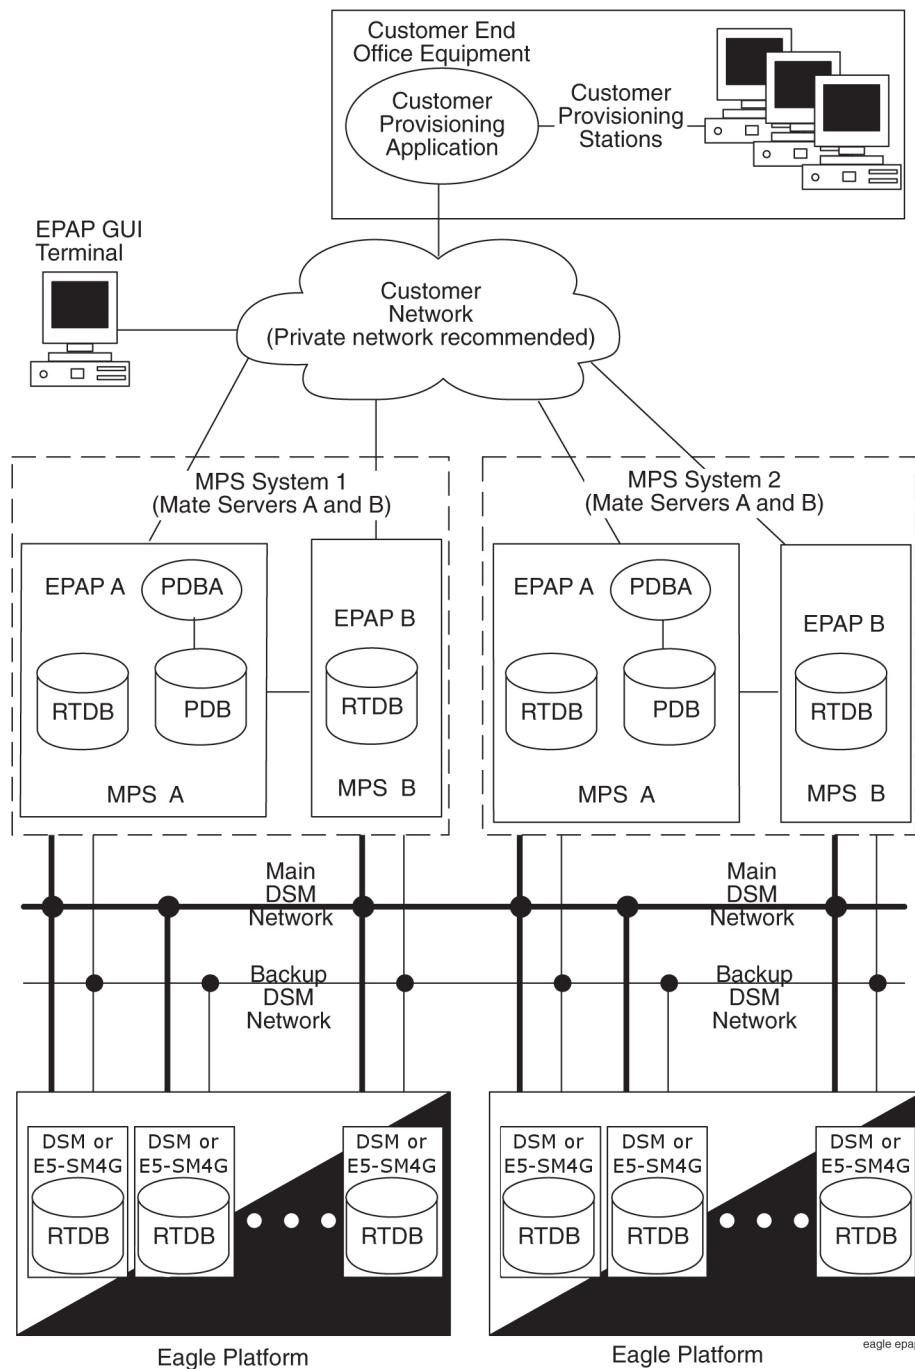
Customer End Office Equipment

Customer Provisioning Application

Customer Provisioning Stations

EPAP GUI Terminal

Customer Network (Private network recommended)

MPS System 1 (Mate Servers A and B)

EPAP A

PDBA

RTDB

PDB

MPS A

EPAP B

RTDB

MPS B

MPS System 2 (Mate Servers A and B)

EPAP A

PDBA

RTDB

PDB

MPS A

EPAP B

RTDB

MPS B

Main DSM Network

Backup DSM Network

Main DSM Network

Backup DSM Network

DSM or E5-SM4G

RTDB

DSM or E5-SM4G

RTDB

DSM or E5-SM4G

RTDB

DSM or E5-SM4G

RTDB

DSM or E5-SM4G

RTDB

DSM or E5-SM4G

RTDB

Eagle Platform

Eagle Platform

eagle epa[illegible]